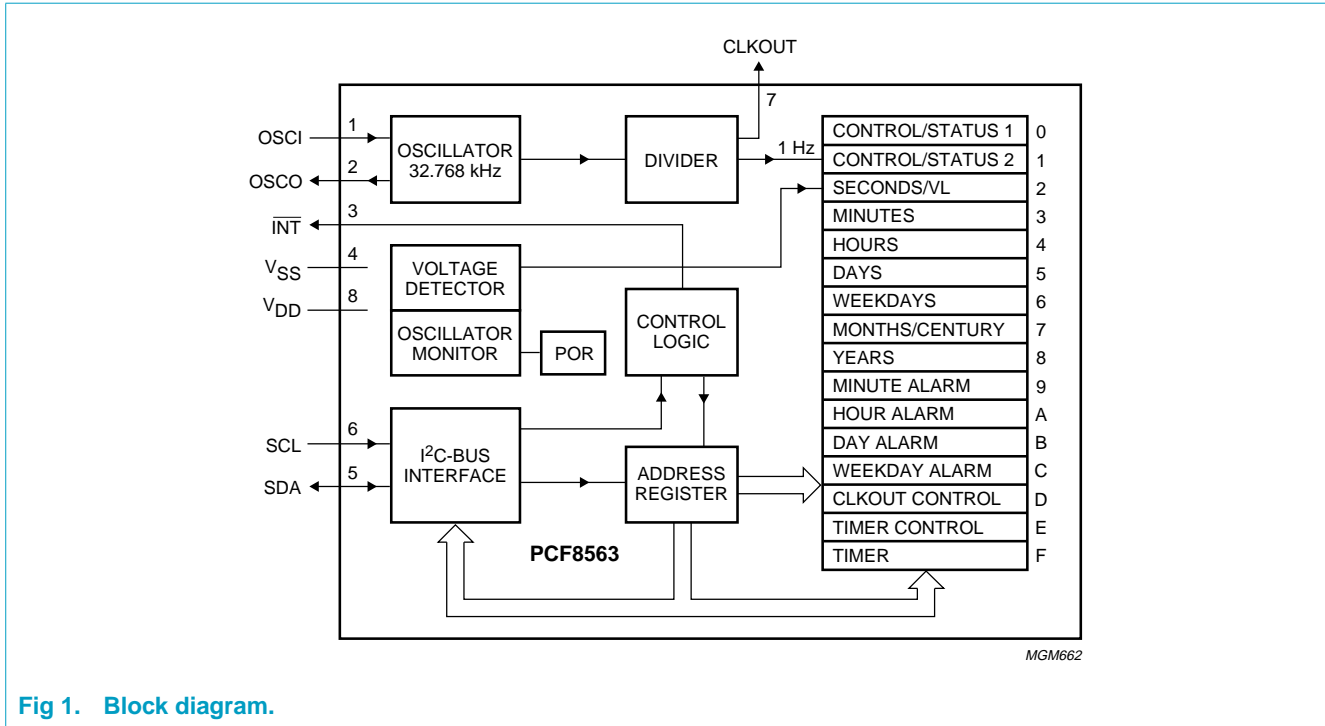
CLKOUT

7

OSCI 1

OSCO 2

OSCILLATOR 32.768 kHz

DIVIDER

1 Hz

$\overline{INT}$ 3

$V_{SS}$ 4

$V_{DD}$ 8

VOLTAGE DETECTOR

OSCILLATOR MONITOR

POR

CONTROL LOGIC

SCL 6

SDA 5

$I^2C$-BUS INTERFACE

ADDRESS REGISTER

PCF8563

| CONTROL/STATUS 1 | 0 |
|---|---|
| CONTROL/STATUS 2 | 1 |
| SECONDS/VL | 2 |
| MINUTES | 3 |
| HOURS | 4 |
| DAYS | 5 |
| WEEKDAYS | 6 |
| MONTHS/CENTURY | 7 |
| YEARS | 8 |
| MINUTE ALARM | 9 |
| HOUR ALARM | A |
| DAY ALARM | B |
| WEEKDAY ALARM | C |
| CLKOUT CONTROL | D |
| TIMER CONTROL | E |
| TIMER | F |

MGM662

Fig 1. Block diagram.